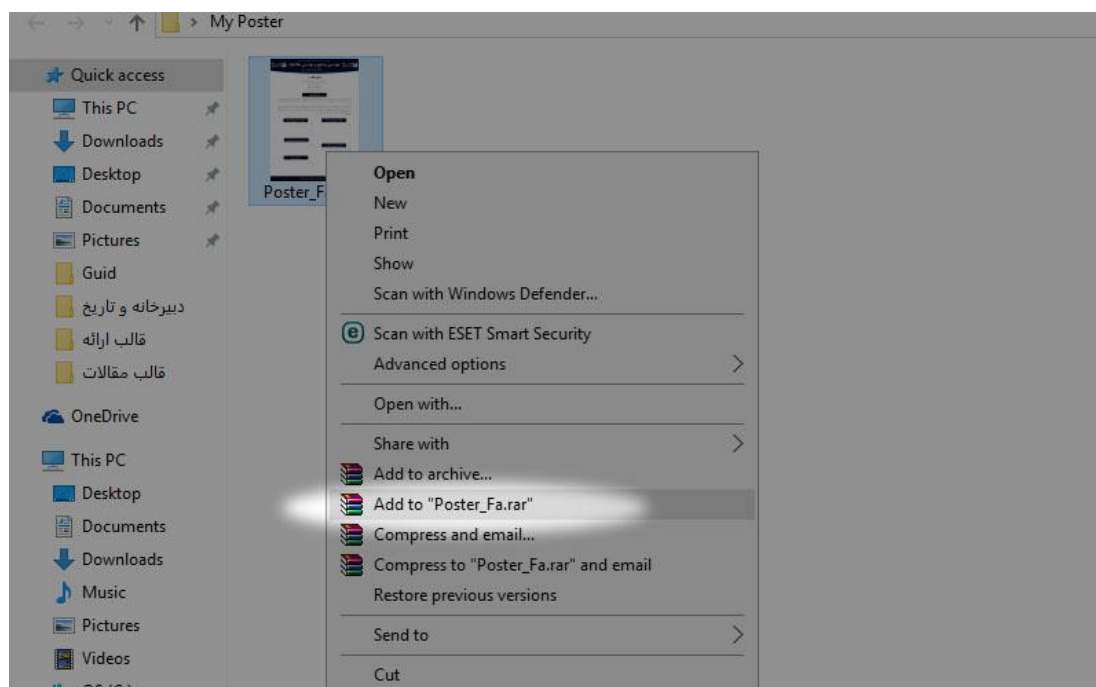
My Poster

Quick access
This PC
Downloads
Desktop
Documents
Pictures
Guid
دبیرخانه و تاریخ
قالب ارائه
قالب مقالات
OneDrive
This PC
Desktop
Documents
Downloads
Music
Pictures
Videos

Poster_F

Open
New
Print
Show
Scan with Windows Defender...
Scan with ESET Smart Security
Advanced options
Open with...
Share with
Add to archive...
Add to "Poster_Fa.rar"
Compress and email...
Compress to "Poster_Fa.rar" and email
Restore previous versions
Send to
Cut